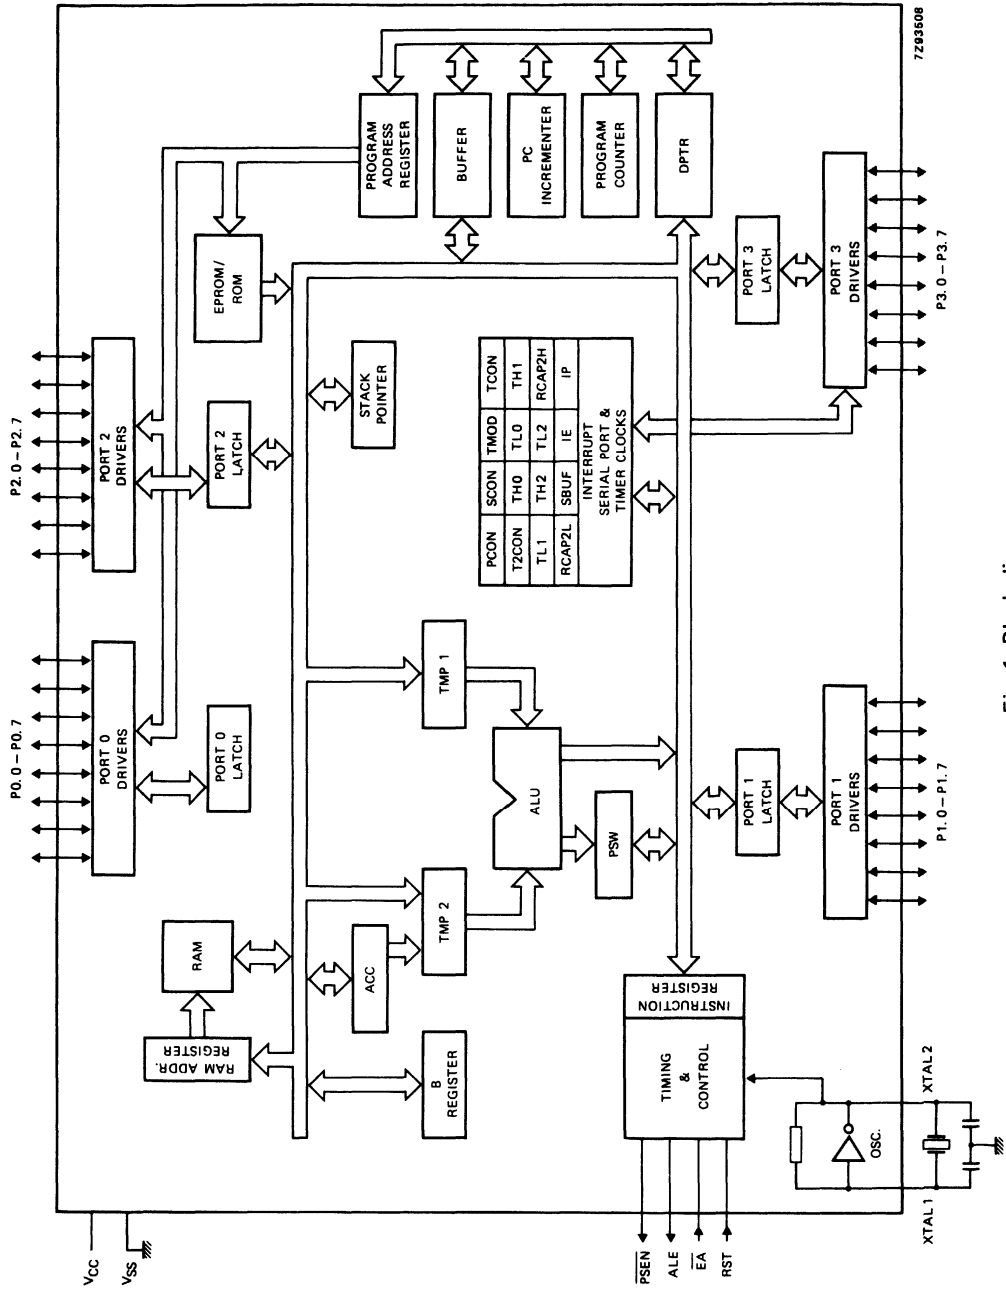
7Z93508

PROGRAM ADDRESS REGISTER

BUFFER

PC INCREMENTER

PROGRAM COUNTER

DPTR

EPROM/ ROM

P2.0 – P2.7

PORT 2 DRIVERS

PORT 2 LATCH

P0.0 – P0.7

PORT 0 DRIVERS

PORT 0 LATCH

STACK POINTER

| PCON | SCON | TMOD | TCON |
|---|---|---|---|
| T2CON | TH0 | TL0 | TH1 |
| TL1 | TH2 | TL2 | RCAP2H |
| RCAP2L | SBUF | IE | IP |

INTERRUPT SERIAL PORT & TIMER CLOCKS

PORT 3 LATCH

PORT 3 DRIVERS

P3.0 – P3.7

TMP 1

ALU

PSW

TMP 2

ACC

RAM

RAM ADDR. REGISTER

B REGISTER

PORT 1 LATCH

PORT 1 DRIVERS

P1.0 – P1.7

INSTRUCTION REGISTER

TIMING & CONTROL

OSC.

XTAL 1

XTAL 2

$V_{CC}$

$V_{SS}$

$\overline{PSEN}$

ALE

$\overline{EA}$

RST

Fig. 1 Block diagram.